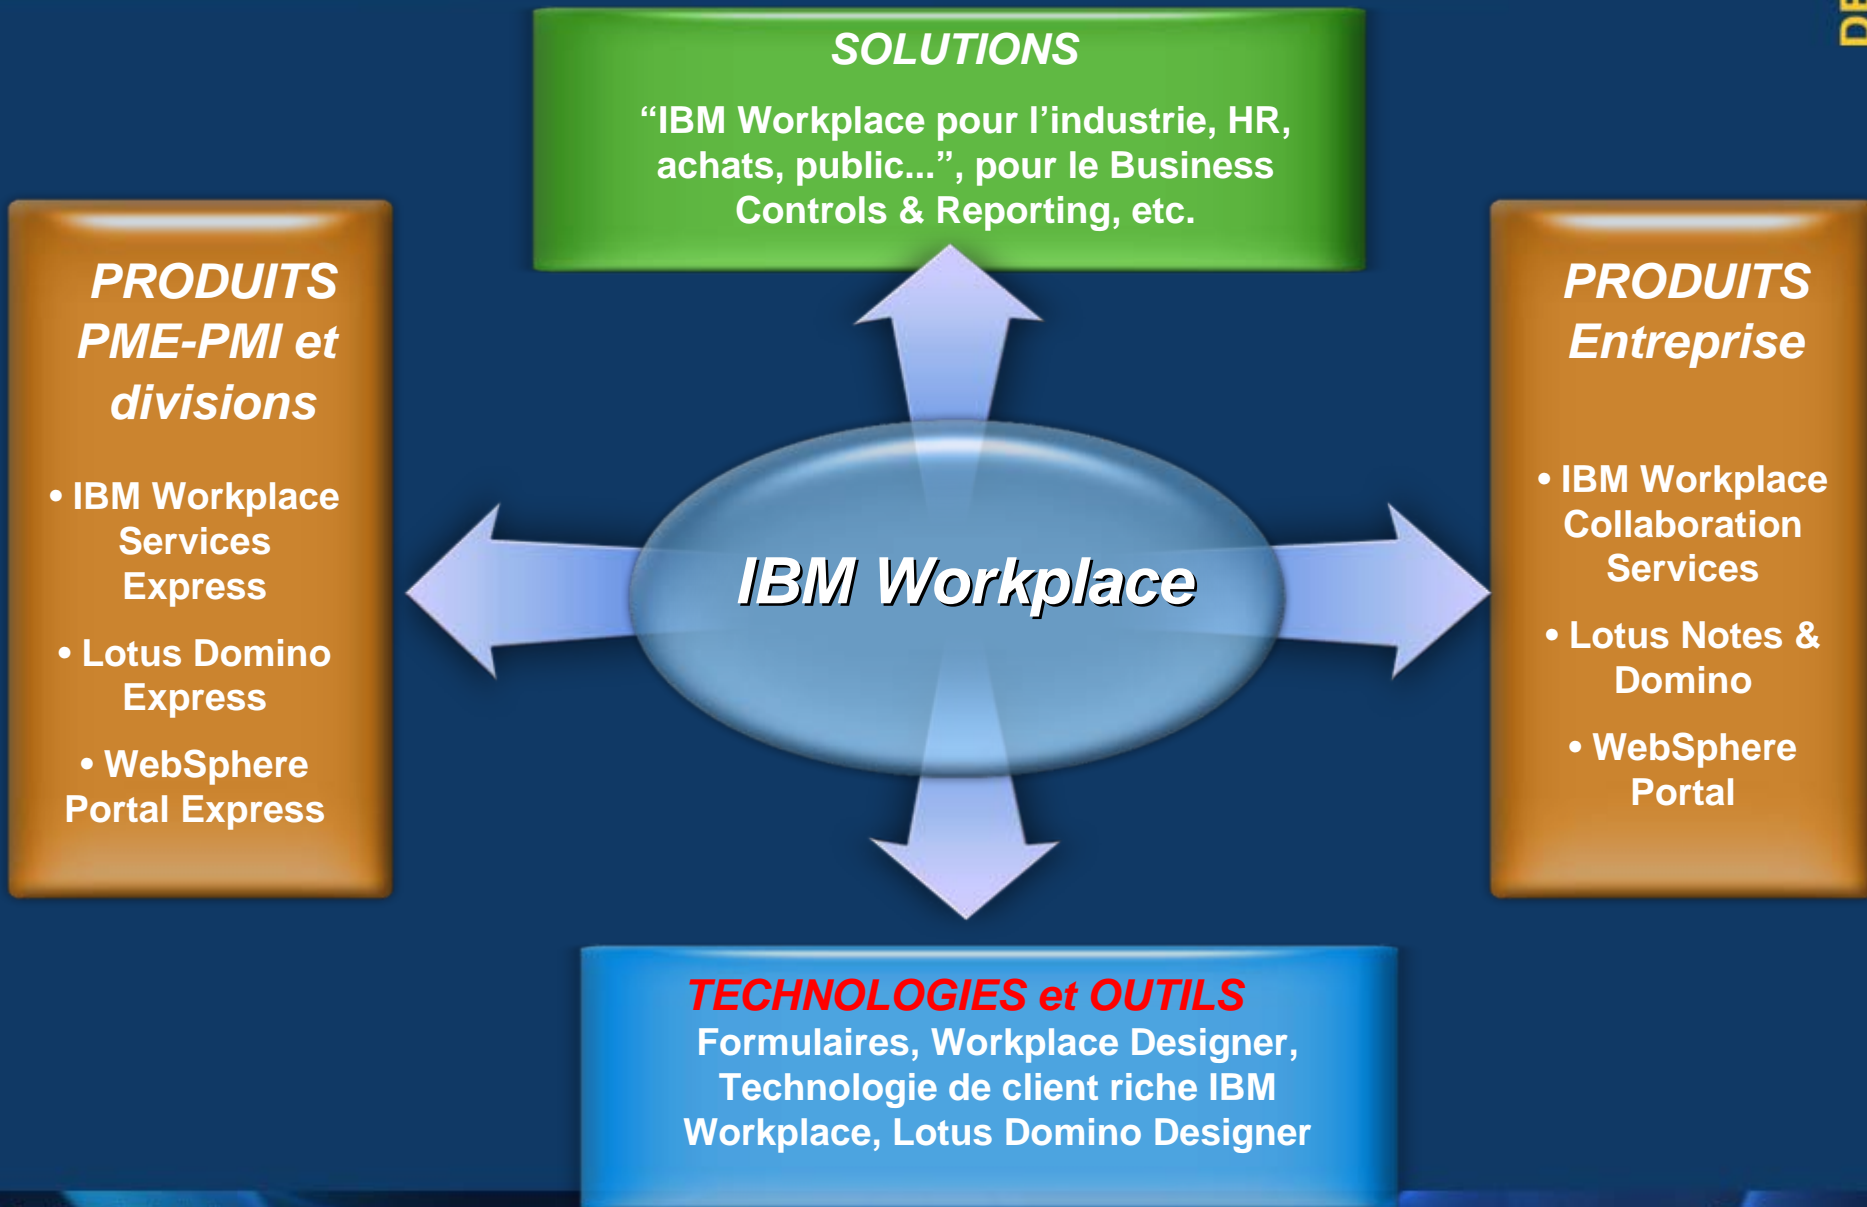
SOLUTIONS

“IBM Workplace pour l’industrie, HR, achats, public...”, pour le Business Controls & Reporting, etc.

PRODUITS PME-PMI et divisions

• IBM Workplace Services Express

• Lotus Domino Express

• WebSphere Portal Express

IBM Workplace

PRODUITS Entreprise

• IBM Workplace Collaboration Services

• Lotus Notes & Domino

• WebSphere Portal

TECHNOLOGIES et OUTILS

Formulaires, Workplace Designer, Technologie de client riche IBM Workplace, Lotus Domino Designer

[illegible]